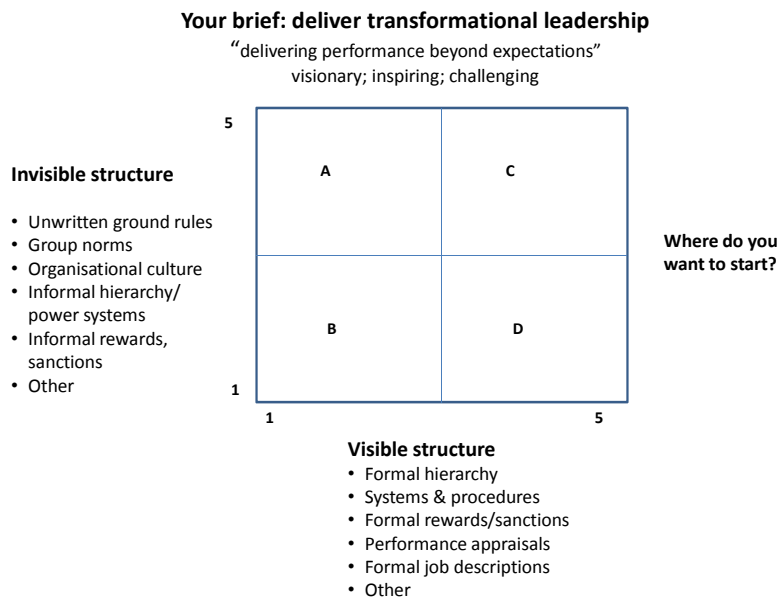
**Your brief: deliver transformational leadership**

“delivering performance beyond expectations”
visionary; inspiring; challenging

**Invisible structure**

- Unwritten ground rules
- Group norms
- Organisational culture
- Informal hierarchy/ power systems
- Informal rewards, sanctions
- Other

5

A

C

B

D

1

1

5

**Where do you want to start?**

**Visible structure**

- Formal hierarchy
- Systems & procedures
- Formal rewards/sanctions
- Performance appraisals
- Formal job descriptions
- Other